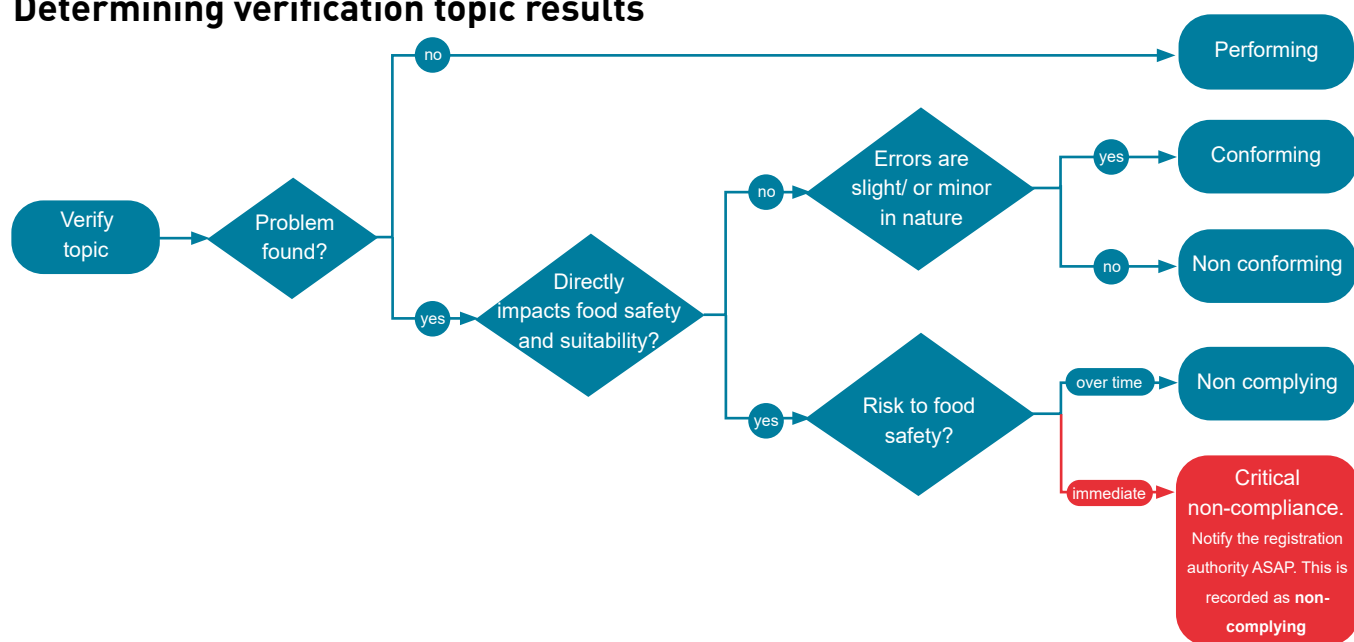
Determining verification topic results

Verify topic

Problem found?

no

Performing

yes

Directly impacts food safety and suitability?

no

Errors are slight/ or minor in nature

yes

Conforming

no

Non conforming

yes

Risk to food safety?

over time

Non complying

immediate

Critical non-compliance. Notify the registration authority ASAP. This is recorded as **non-complying**